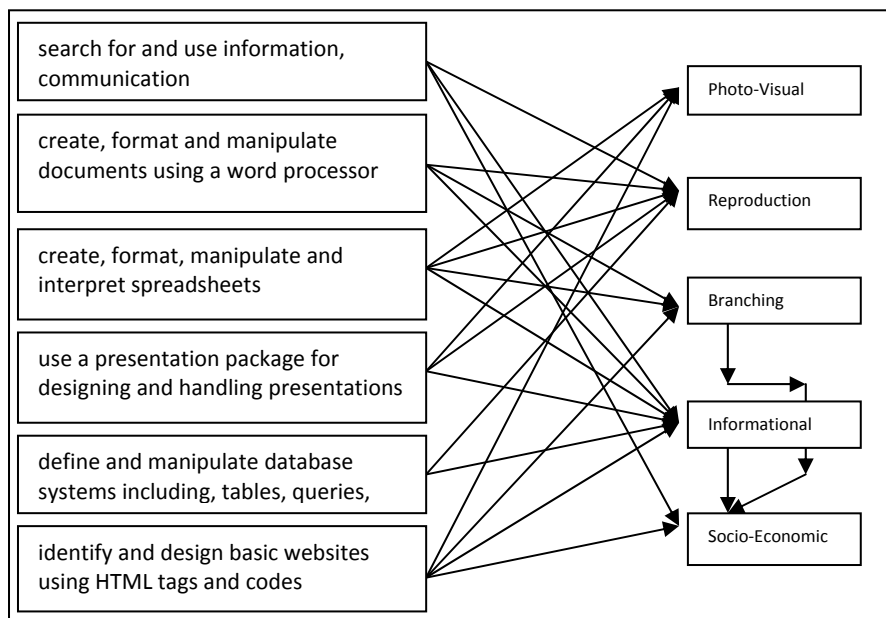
search for and use information, communication

create, format and manipulate documents using a word processor

create, format, manipulate and interpret spreadsheets

use a presentation package for designing and handling presentations

define and manipulate database systems including, tables, queries,

identify and design basic websites using HTML tags and codes

Photo-Visual

Reproduction

Branching

Informational

Socio-Economic